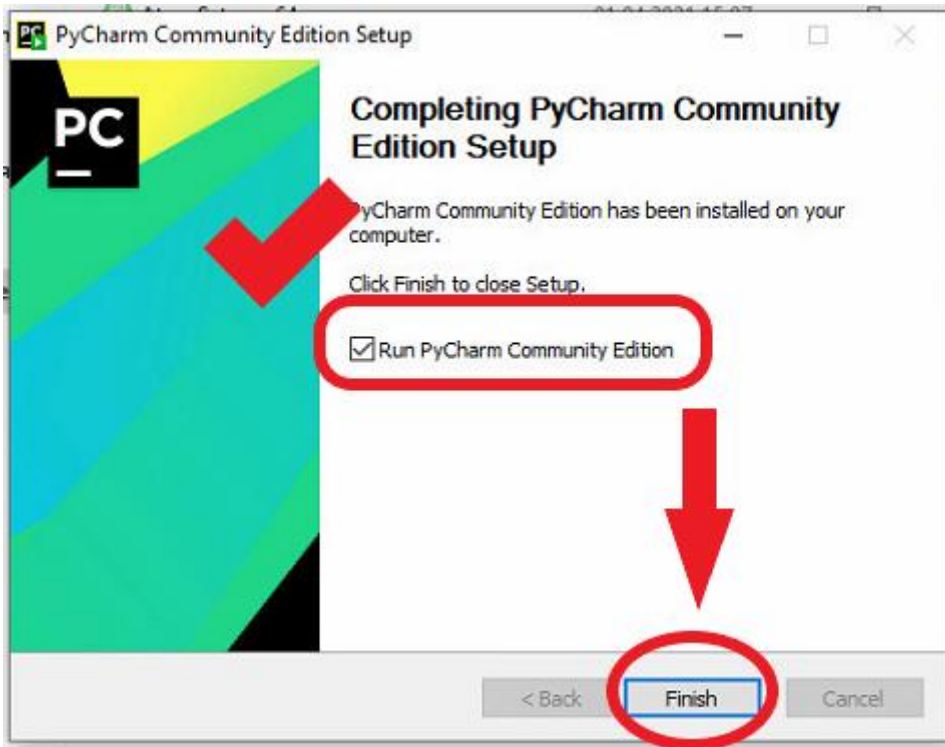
PyCharm Community Edition Setup

PC

Completing PyCharm Community Edition Setup

PyCharm Community Edition has been installed on your computer.

Click Finish to close Setup.

Run PyCharm Community Edition

< Back Finish Cancel